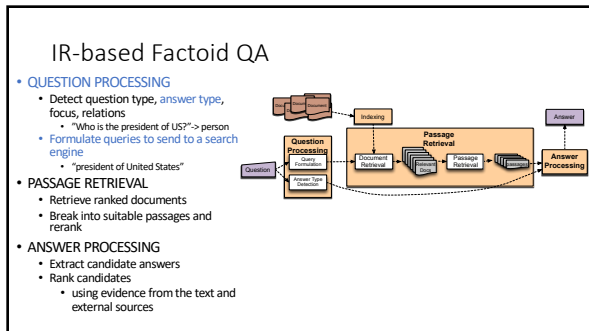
IR-based Factoid QA

• QUESTION PROCESSING
  • Detect question type, answer type, focus, relations
    • "Who is the president of US?"-> person
  • Formulate queries to send to a search engine
    • "president of United States"
• PASSAGE RETRIEVAL
  • Retrieve ranked documents
  • Break into suitable passages and rerank
• ANSWER PROCESSING
  • Extract candidate answers
  • Rank candidates
    • using evidence from the text and external sources

Document Document Document

Indexing

Answer

Question Processing

Query Formulation

Answer Type Detection

Question

Passage Retrieval

Document Retrieval

Relevant Docs

Passage Retrieval

passages

Answer Processing